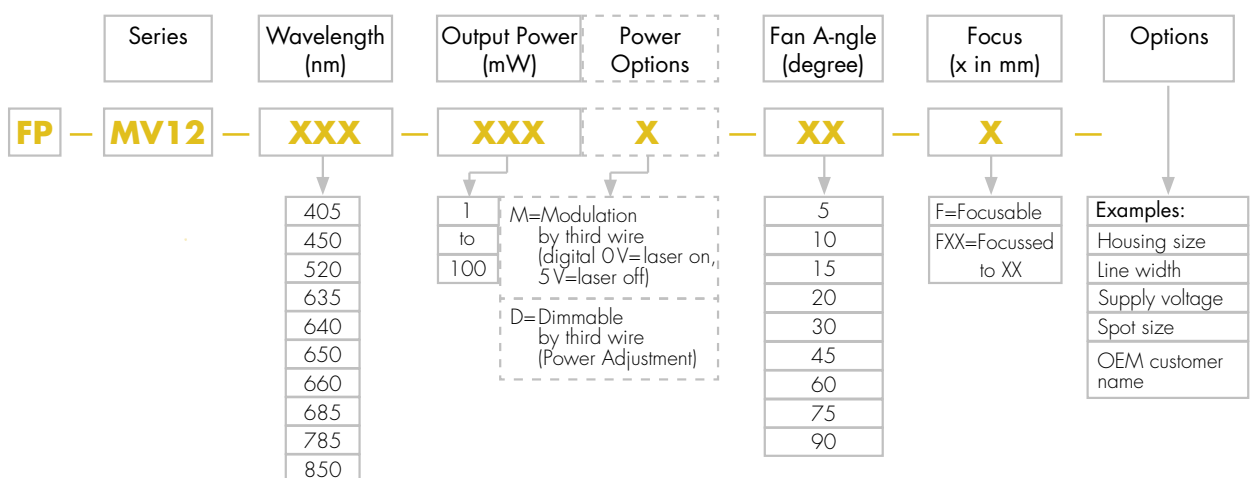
Series

Wavelength (nm)

Output Power (mW)

Power Options

Fan A-ngle (degree)

Focus (x in mm)

Options

FP — MV12 — XXX — XXX X — XX — X —

405
450
520
635
640
650
660
685
785
850

1
to
100

M=Modulation by third wire (digital 0V=laser on, 5V=laser off)

D=Dimmable by third wire (Power Adjustment)

5
10
15
20
30
45
60
75
90

F=Focusable
FXX=Focussed to XX

Examples:
Housing size
Line width
Supply voltage
Spot size
OEM customer name